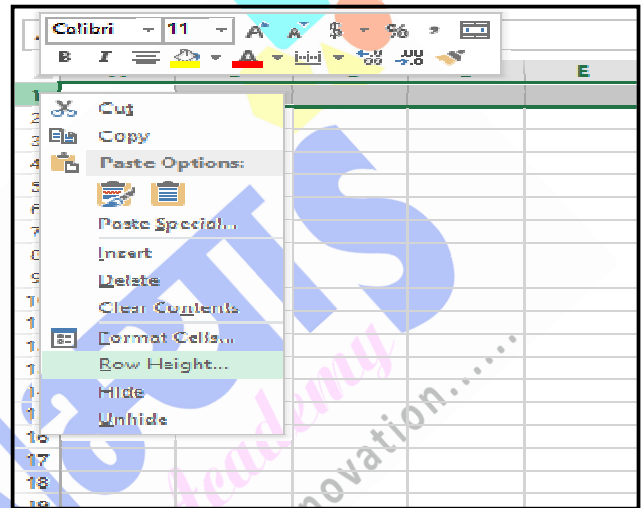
Calibri 11 A A $ % ,
B I A
E
1
2
3
4
5
6
7
8
9
10
11
12
13
14
15
16
17
18
19
Cut
Copy
Paste Options:
Paste Special...
Insert
Delete
Clear Contents
Format Cells...
Row Height...
Hide
Unhide
Academy
innovation.......